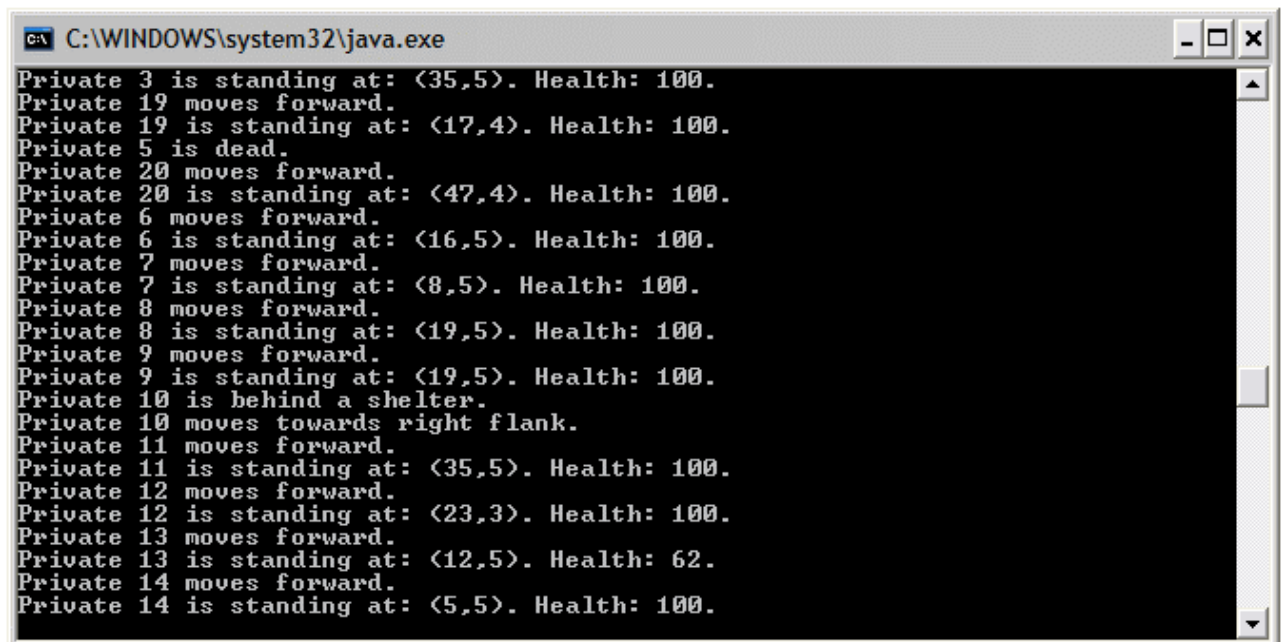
C:\WINDOWS\system32\java.exe

Private 3 is standing at: (35,5). Health: 100.
Private 19 moves forward.
Private 19 is standing at: (17,4). Health: 100.
Private 5 is dead.
Private 20 moves forward.
Private 20 is standing at: (47,4). Health: 100.
Private 6 moves forward.
Private 6 is standing at: (16,5). Health: 100.
Private 7 moves forward.
Private 7 is standing at: (8,5). Health: 100.
Private 8 moves forward.
Private 8 is standing at: (19,5). Health: 100.
Private 9 moves forward.
Private 9 is standing at: (19,5). Health: 100.
Private 10 is behind a shelter.
Private 10 moves towards right flank.
Private 11 moves forward.
Private 11 is standing at: (35,5). Health: 100.
Private 12 moves forward.
Private 12 is standing at: (23,3). Health: 100.
Private 13 moves forward.
Private 13 is standing at: (12,5). Health: 62.
Private 14 moves forward.
Private 14 is standing at: (5,5). Health: 100.